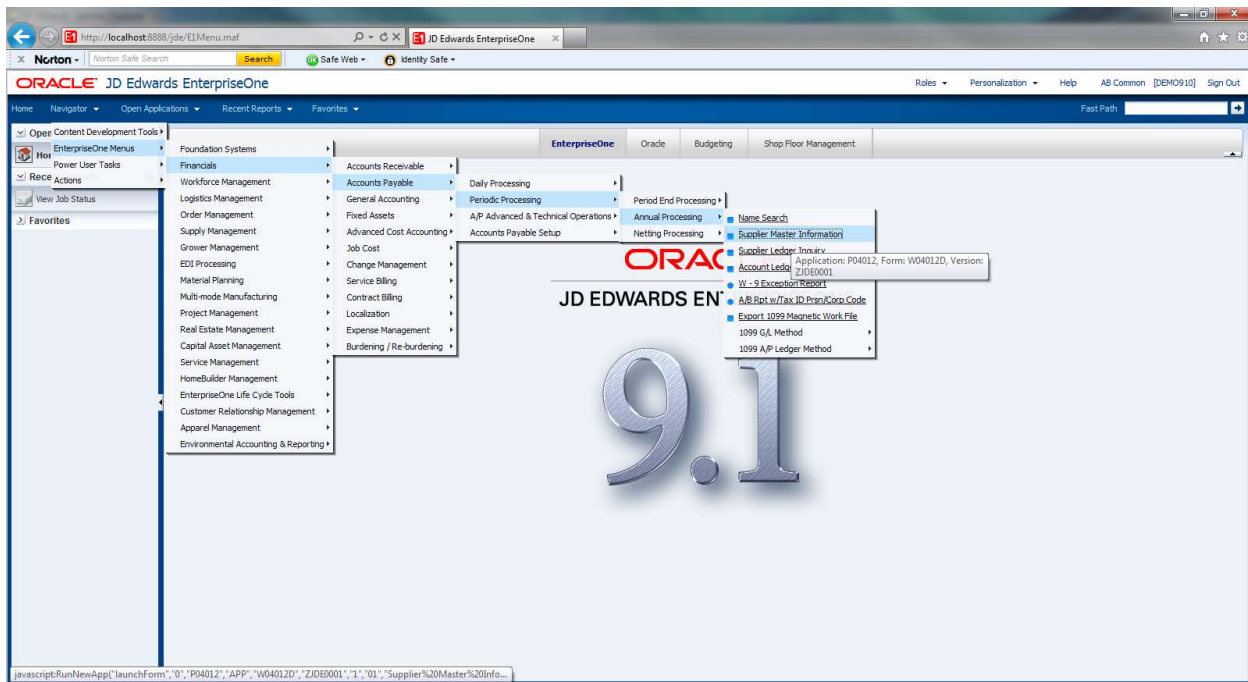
http://localhost:8888/jde/E1Menu.maf
JD Edwards EnterpriseOne
Norton · Norton Safe Search · Search · Safe Web · Identity Safe
ORACLE JD Edwards EnterpriseOne
Roles · Personalization · Help · AB Common [DEMO910] Sign Out
Home · Navigator · Open Applications · Recent Reports · Favorites
Fast Path

Open
Home
Recent
View Job Status
Favorites

Content Development Tools
EnterpriseOne Menus
Power User Tasks
Actions

Foundation Systems
Financials
Workforce Management
Logistics Management
Order Management
Supply Management
Grower Management
EDI Processing
Material Planning
Multi-mode Manufacturing
Project Management
Real Estate Management
Capital Asset Management
Service Management
HomeBuilder Management
EnterpriseOne Life Cycle Tools
Customer Relationship Management
Apparel Management
Environmental Accounting & Reporting

Accounts Receivable
Accounts Payable
General Accounting
Fixed Assets
Advanced Cost Accounting
Job Cost
Change Management
Service Billing
Contract Billing
Localization
Expense Management
Burdening / Re-burdening

Daily Processing
Periodic Processing
A/P Advanced & Technical Operations
Accounts Payable Setup

Period End Processing
Annual Processing
Netting Processing

Name Search
Supplier Master Information
Supplier Ledger Inquiry
Account Ledger
Application: P04012, Form: W04012D, Version: ZJDE0001
W - 9 Exception Report
A/B Rpt w/Tax ID Prsn/Corp Code
Export 1099 Magnetic Work File
1099 G/L Method
1099 A/P Ledger Method

EnterpriseOne · Oracle · Budgeting · Shop Floor Management

ORAC
JD EDWARDS ENT
9.1

javascript:RunNewApp("launchForm","0","P04012","APP","W04012D","ZJDE0001","1","01","Supplier%20Master%20Info...